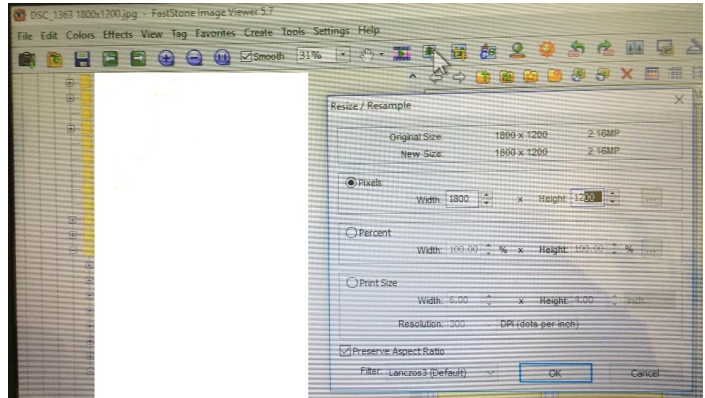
DSC_1365 1800x1200.jpg - FastStone Image Viewer 5.7

File Edit Colors Effects View Tag Favorites Create Tools Settings Help

Smooth 31%

Resize / Resample

Original Size: 1800 x 1200 2.16MP
New Size: 1800 x 1200 2.16MP

Pixels
Width 1800 x Height 1200

Percent
Width 100.00 % x Height 100.00 %

Print Size
Width 6.00 x Height 4.00 inch
Resolution 300 DPI (dots per inch)

Preserve Aspect Ratio

Filter: Lanczos3 (Default)

OK

Cancel